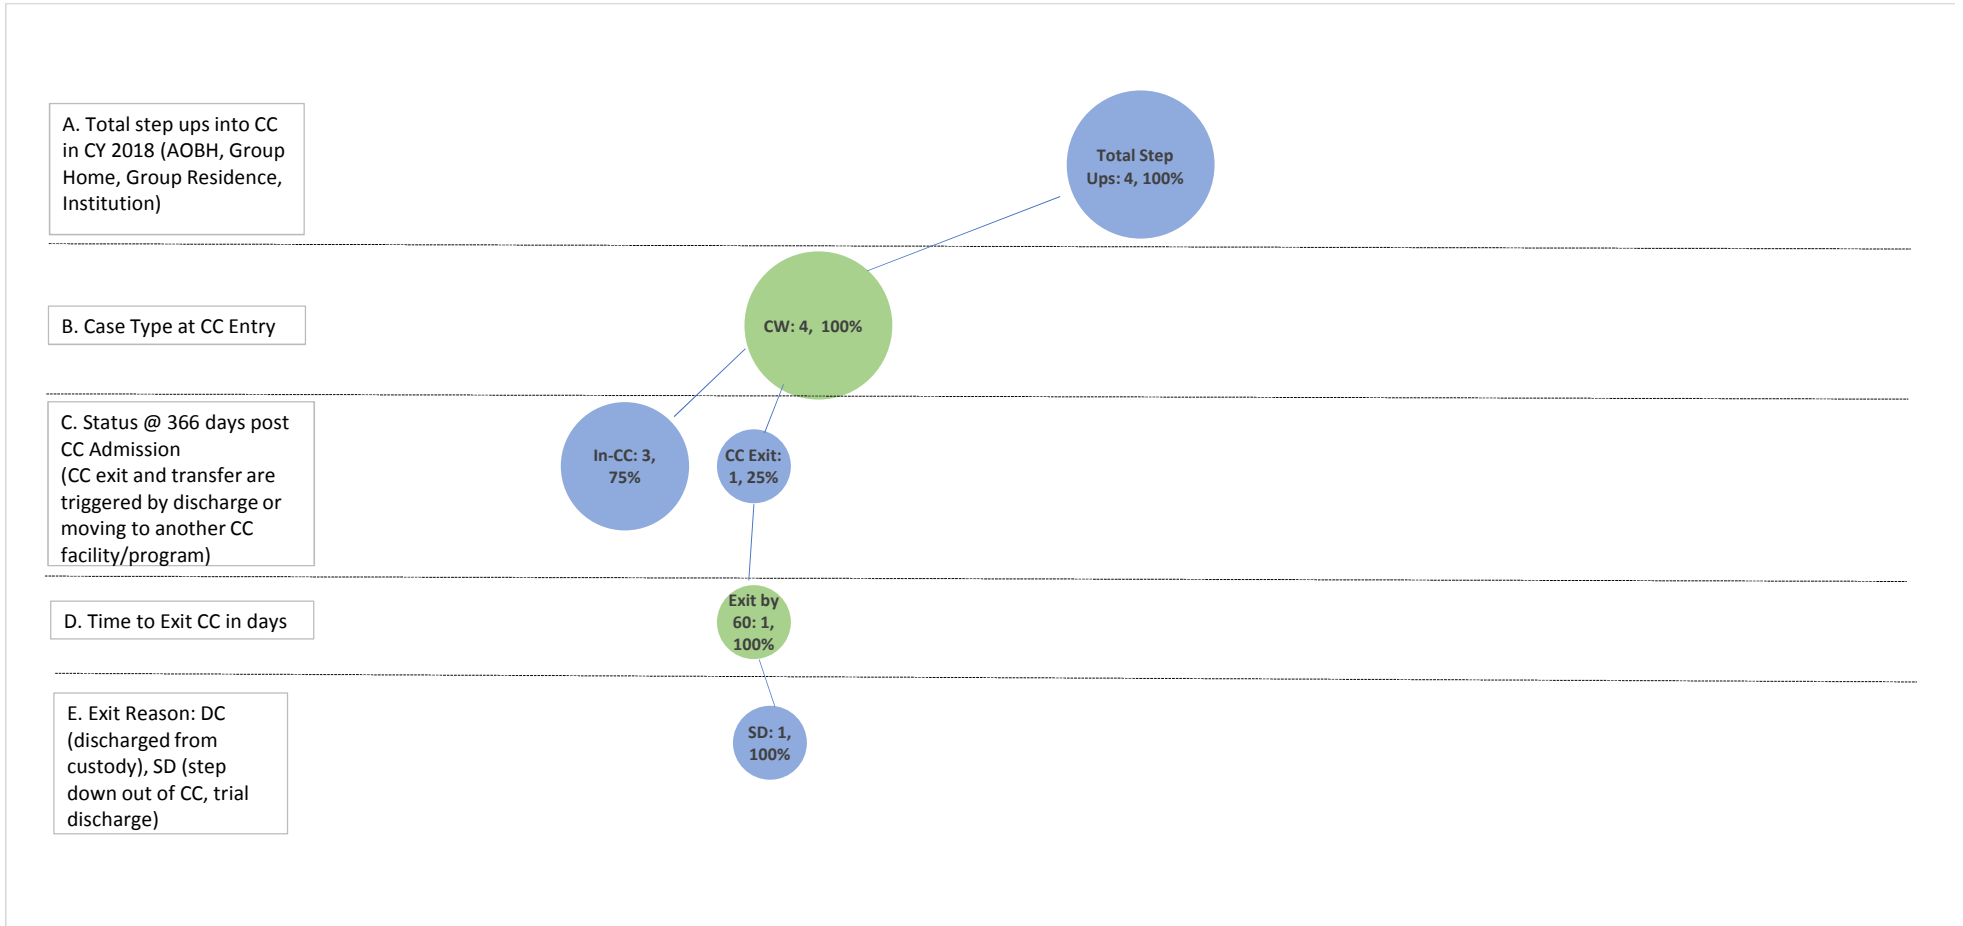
A. Total step ups into CC in CY 2018 (AOBH, Group Home, Group Residence, Institution)

Total Step Ups: 4, 100%

B. Case Type at CC Entry

CW: 4, 100%

C. Status @ 366 days post CC Admission (CC exit and transfer are triggered by discharge or moving to another CC facility/program)

In-CC: 3, 75%

CC Exit: 1, 25%

D. Time to Exit CC in days

Exit by 60: 1, 100%

E. Exit Reason: DC (discharged from custody), SD (step down out of CC, trial discharge)

SD: 1, 100%